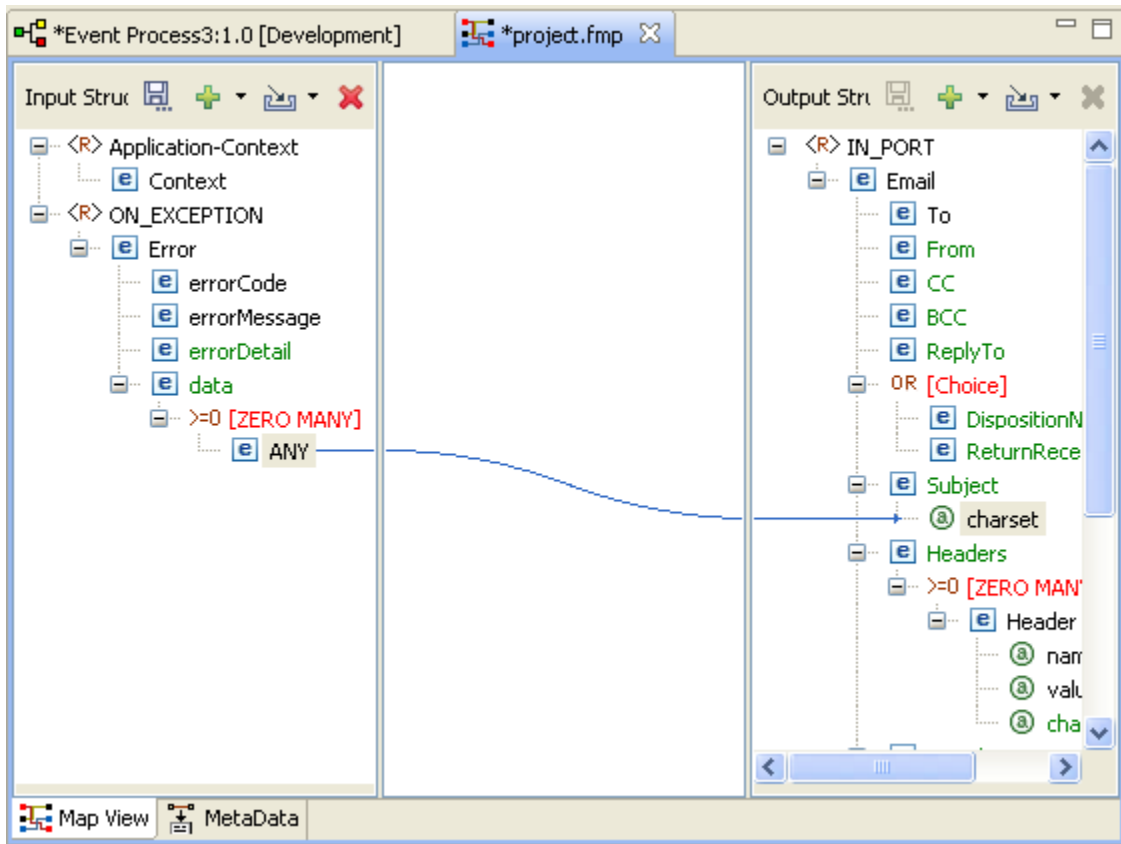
*Event Process3:1.0 [Development]
*project.fmp

Input Struc

<R> Application-Context
e Context
<R> ON_EXCEPTION
e Error
e errorCode
e errorMessage
e errorDetail
e data
>=0 [ZERO MANY]
e ANY

Output Stru

<R> IN_PORT
e Email
e To
e From
e CC
e BCC
e ReplyTo
OR [Choice]
e DispositionN
e ReturnRece
e Subject
a charset
e Headers
>=0 [ZERO MAN
e Header
a nam
a valu
a cha

Map View
MetaData